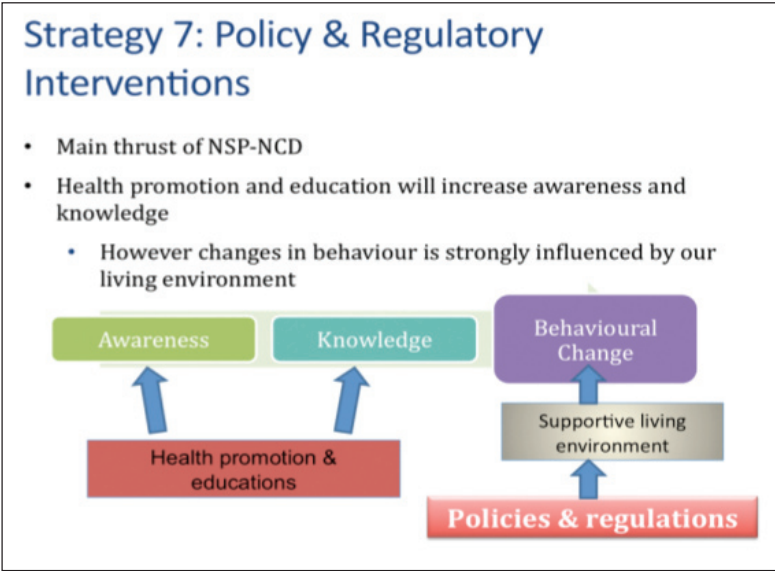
Strategy 7: Policy & Regulatory Interventions

- Main thrust of NSP-NCD
- Health promotion and education will increase awareness and knowledge
  - However changes in behaviour is strongly influenced by our living environment

Awareness

Knowledge

Behavioural Change

Supportive living environment

Health promotion & educations

Policies & regulations